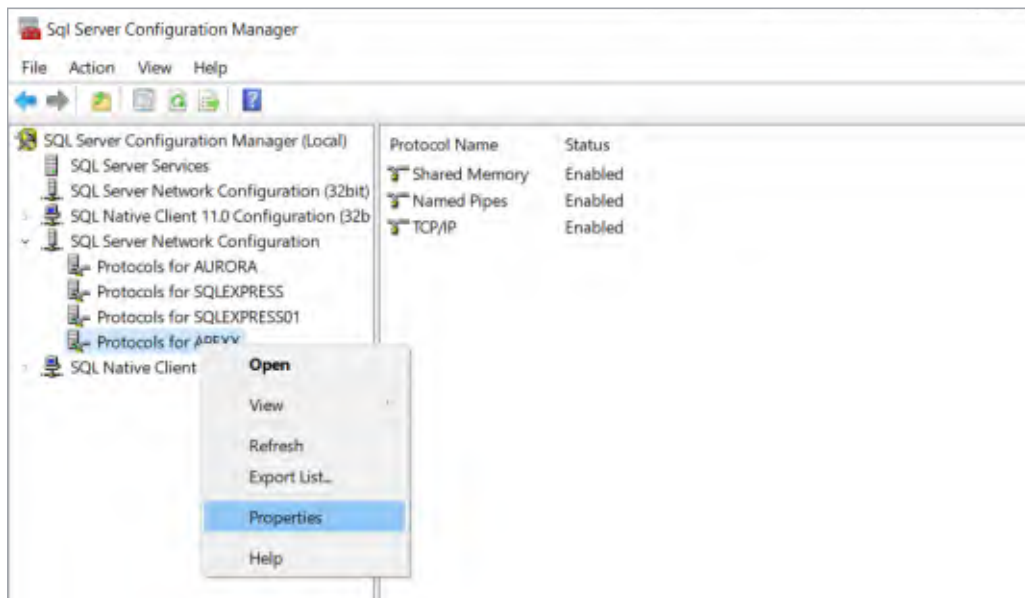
Sql Server Configuration Manager

File Action View Help

SQL Server Configuration Manager (Local)
SQL Server Services
SQL Server Network Configuration (32bit)
SQL Native Client 11.0 Configuration (32b
SQL Server Network Configuration
Protocols for AURORA
Protocols for SQLEXPRESS
Protocols for SQLEXPRESS01
Protocols for APEXX
SQL Native Client

| Protocol Name | Status |
|---|---|
| Shared Memory | Enabled |
| Named Pipes | Enabled |
| TCP/IP | Enabled |

Open
View
Refresh
Export List...
Properties
Help